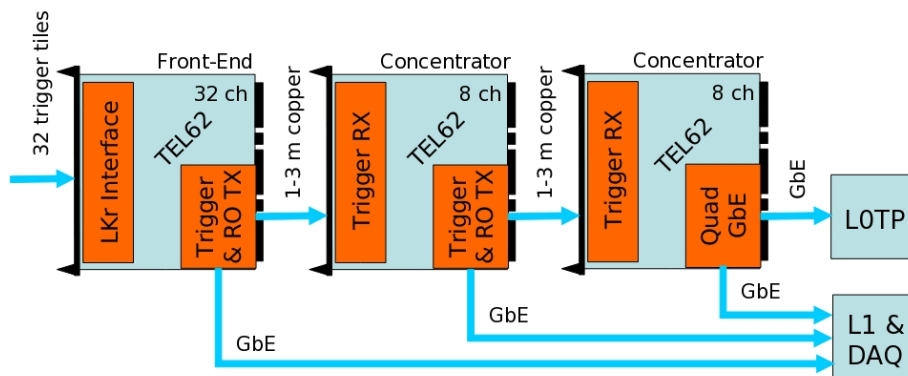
32 trigger tiles

Front-End
32 ch
LKr Interface
TEL62
Trigger & RO TX

1-3 m copper

Concentrator
8 ch
Trigger RX
TEL62
Trigger & RO TX

1-3 m copper

Concentrator
8 ch
Trigger RX
TEL62
Quad GbE

GbE
L0TP

GbE
GbE
GbE
L1 & DAQ